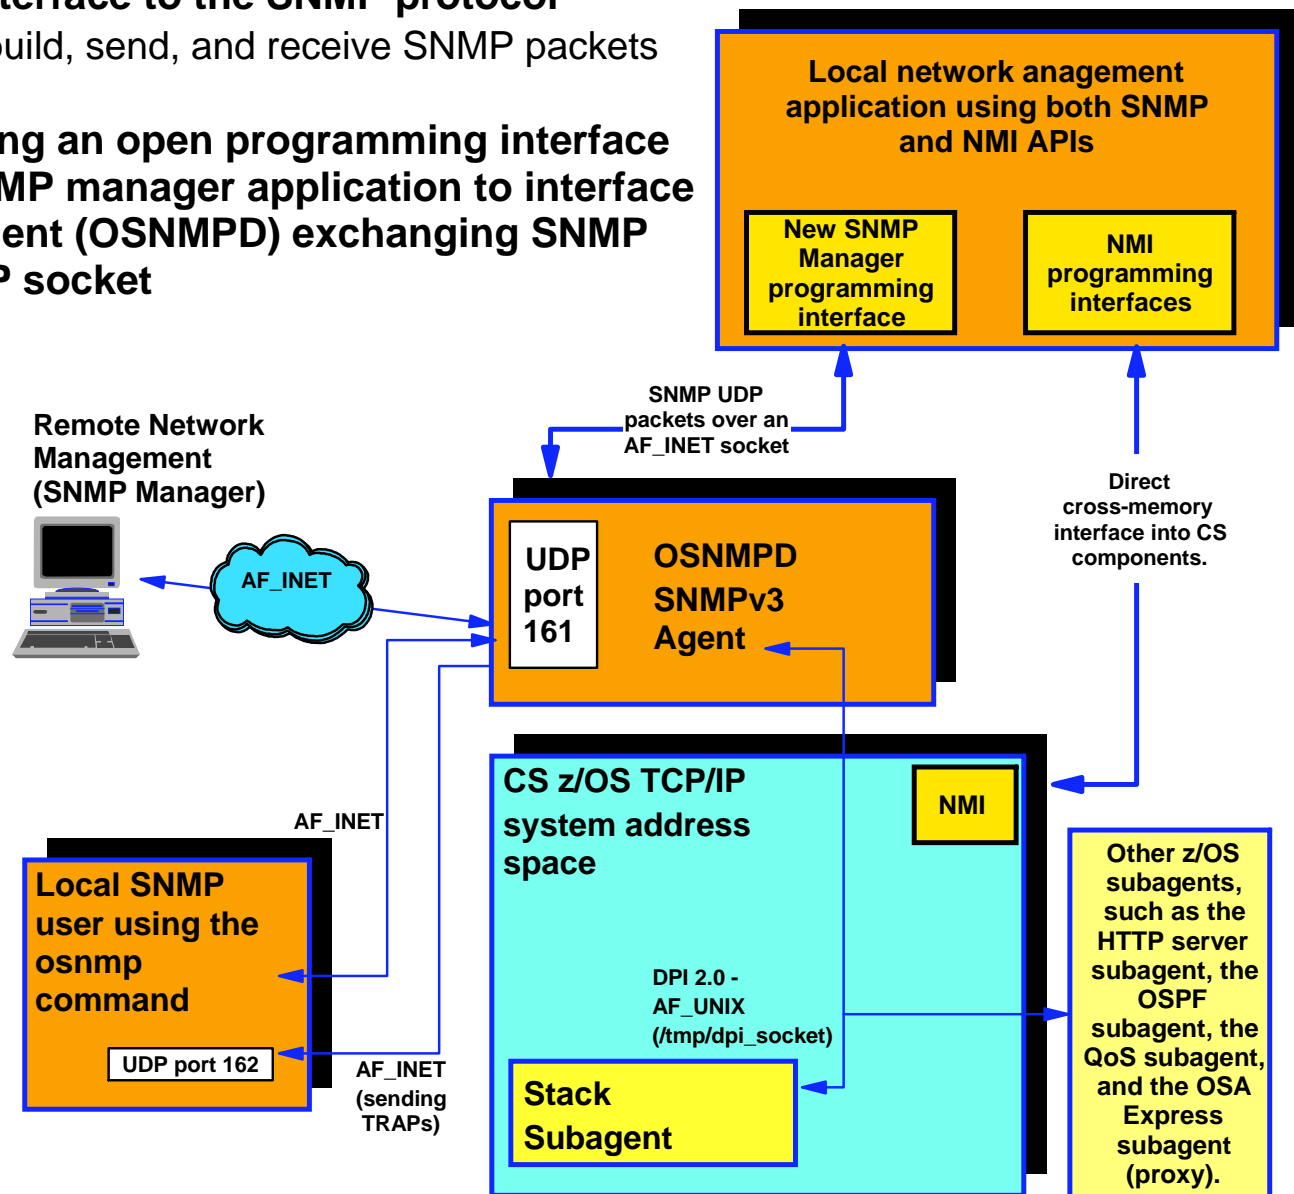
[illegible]terface to the SNMP protocol
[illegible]uild, send, and receive SNMP packets

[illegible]ng an open programming interface
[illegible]MP manager application to interface
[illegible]ent (OSNMPD) exchanging SNMP
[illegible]P socket

Local network anagement application using both SNMP and NMI APIs

New SNMP Manager programming interface

NMI programming interfaces

SNMP UDP packets over an AF_INET socket

Remote Network Management (SNMP Manager)

AF_INET

UDP port 161

OSNMPD SNMPv3 Agent

Direct cross-memory interface into CS components.

CS z/OS TCP/IP system address space

NMI

AF_INET

Local SNMP user using the osnmp command

UDP port 162

AF_INET (sending TRAPs)

DPI 2.0 - AF_UNIX (/tmp/dpi_socket)

Stack Subagent

Other z/OS subagents, such as the HTTP server subagent, the OSPF subagent, the QoS subagent, and the OSA Express subagent (proxy).